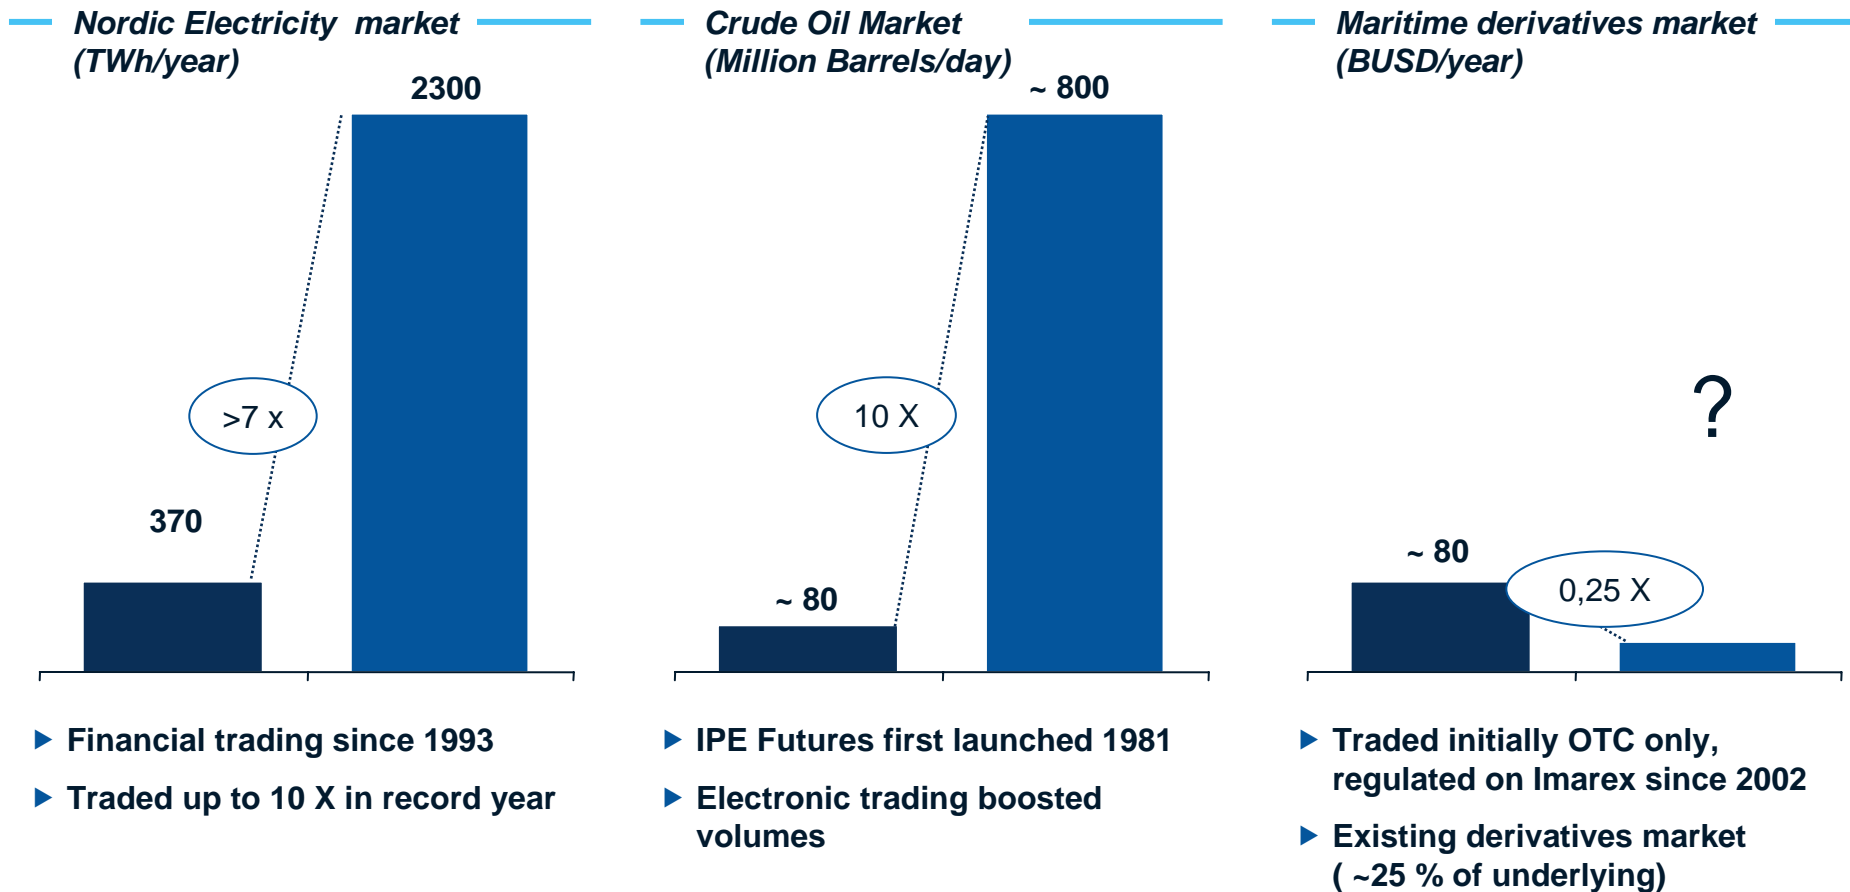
Nordic Electricity market (TWh/year)

2300

>7 x

370

Financial trading since 1993

Traded up to 10 X in record year

Crude Oil Market (Million Barrels/day)

~ 800

10 X

~ 80

IPE Futures first launched 1981

Electronic trading boosted volumes

Maritime derivatives market (BUSD/year)

?

~ 80

0,25 X

Traded initially OTC only, regulated on Imarex since 2002

Existing derivatives market ( ~25 % of underlying)